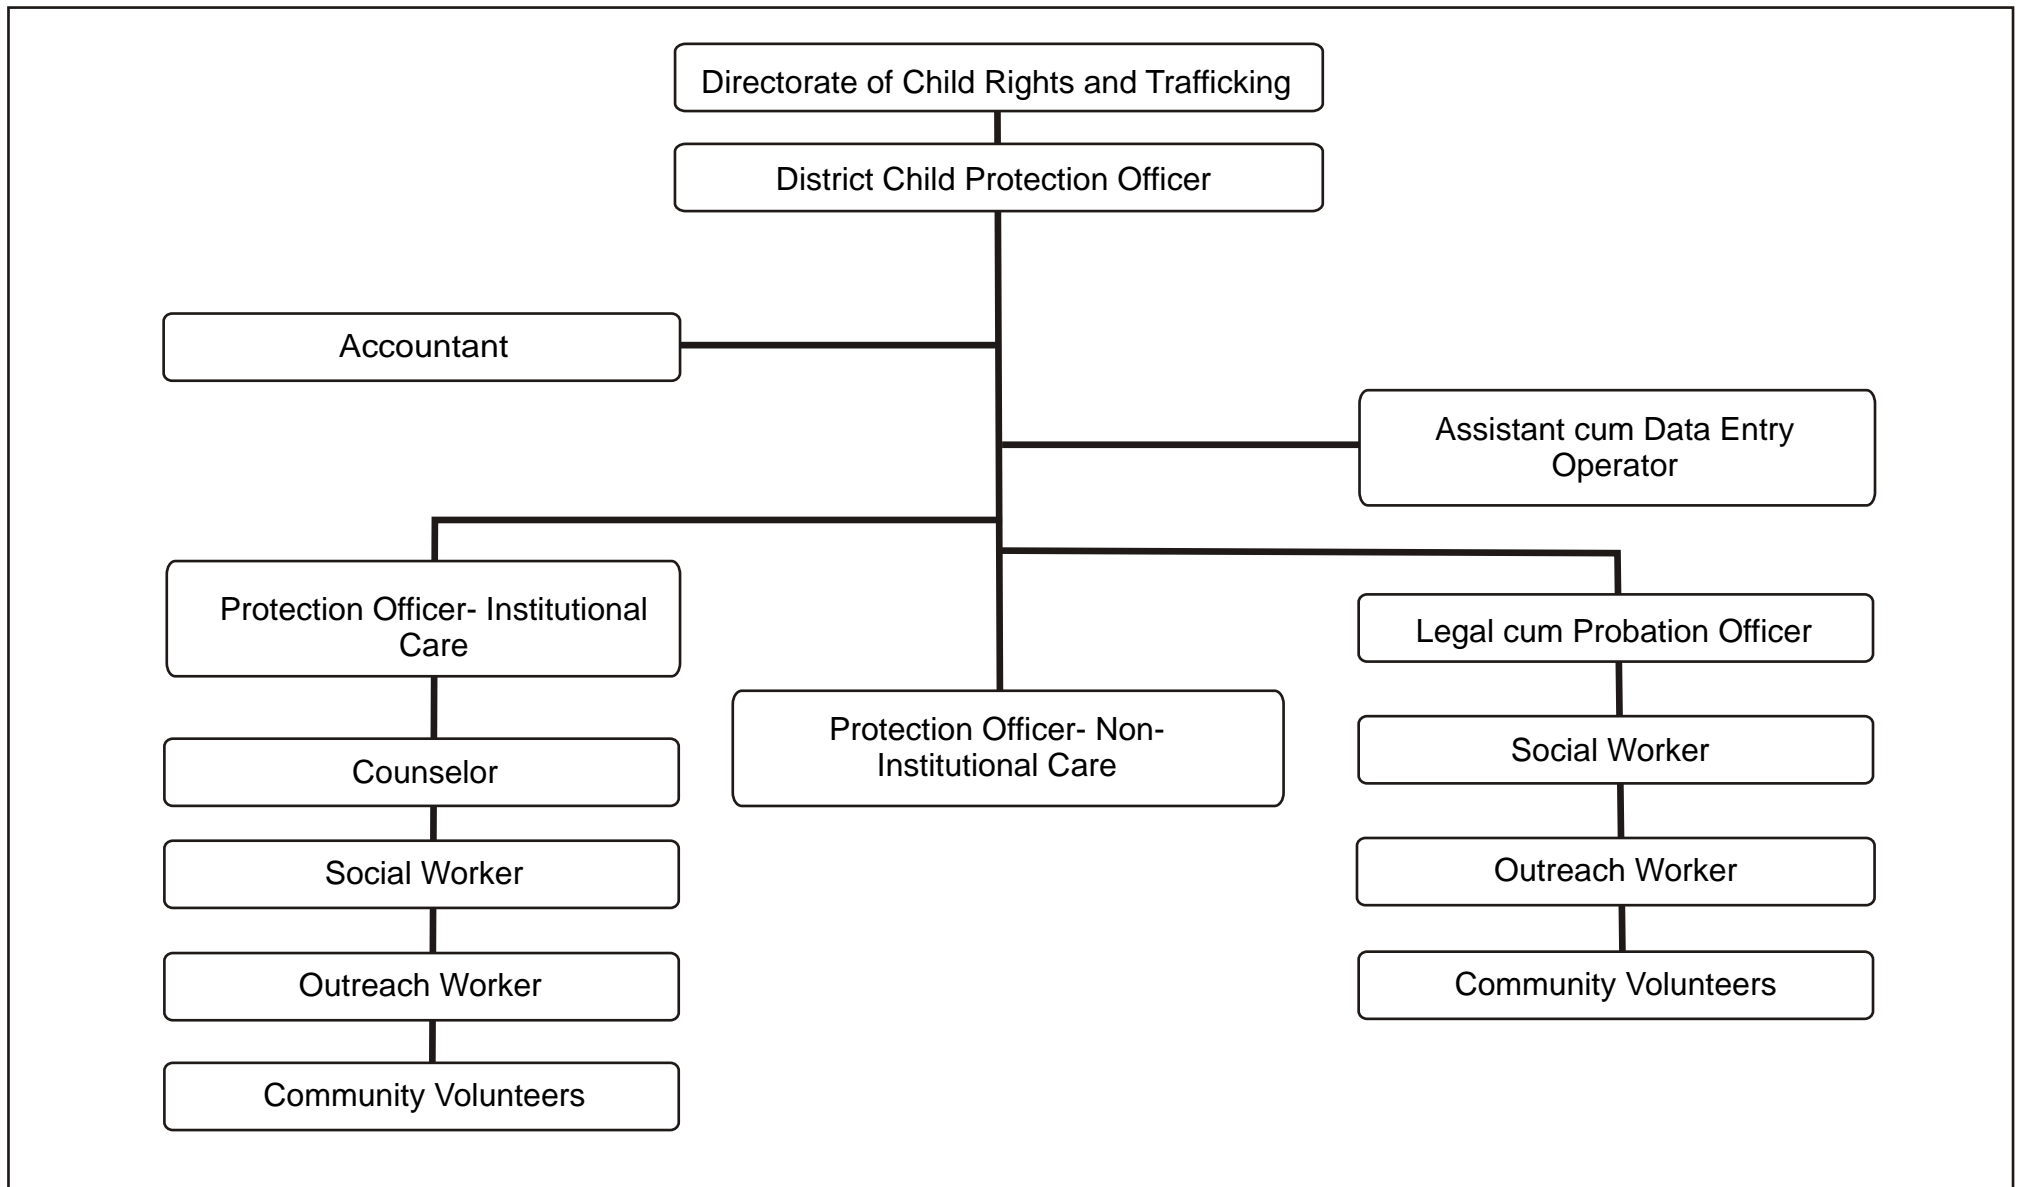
Directorate of Child Rights and Trafficking

District Child Protection Officer

Accountant

Assistant cum Data Entry Operator

Protection Officer- Institutional Care

Legal cum Probation Officer

Protection Officer- Non-Institutional Care

Counselor

Social Worker

Outreach Worker

Community Volunteers

Social Worker

Outreach Worker

Community Volunteers